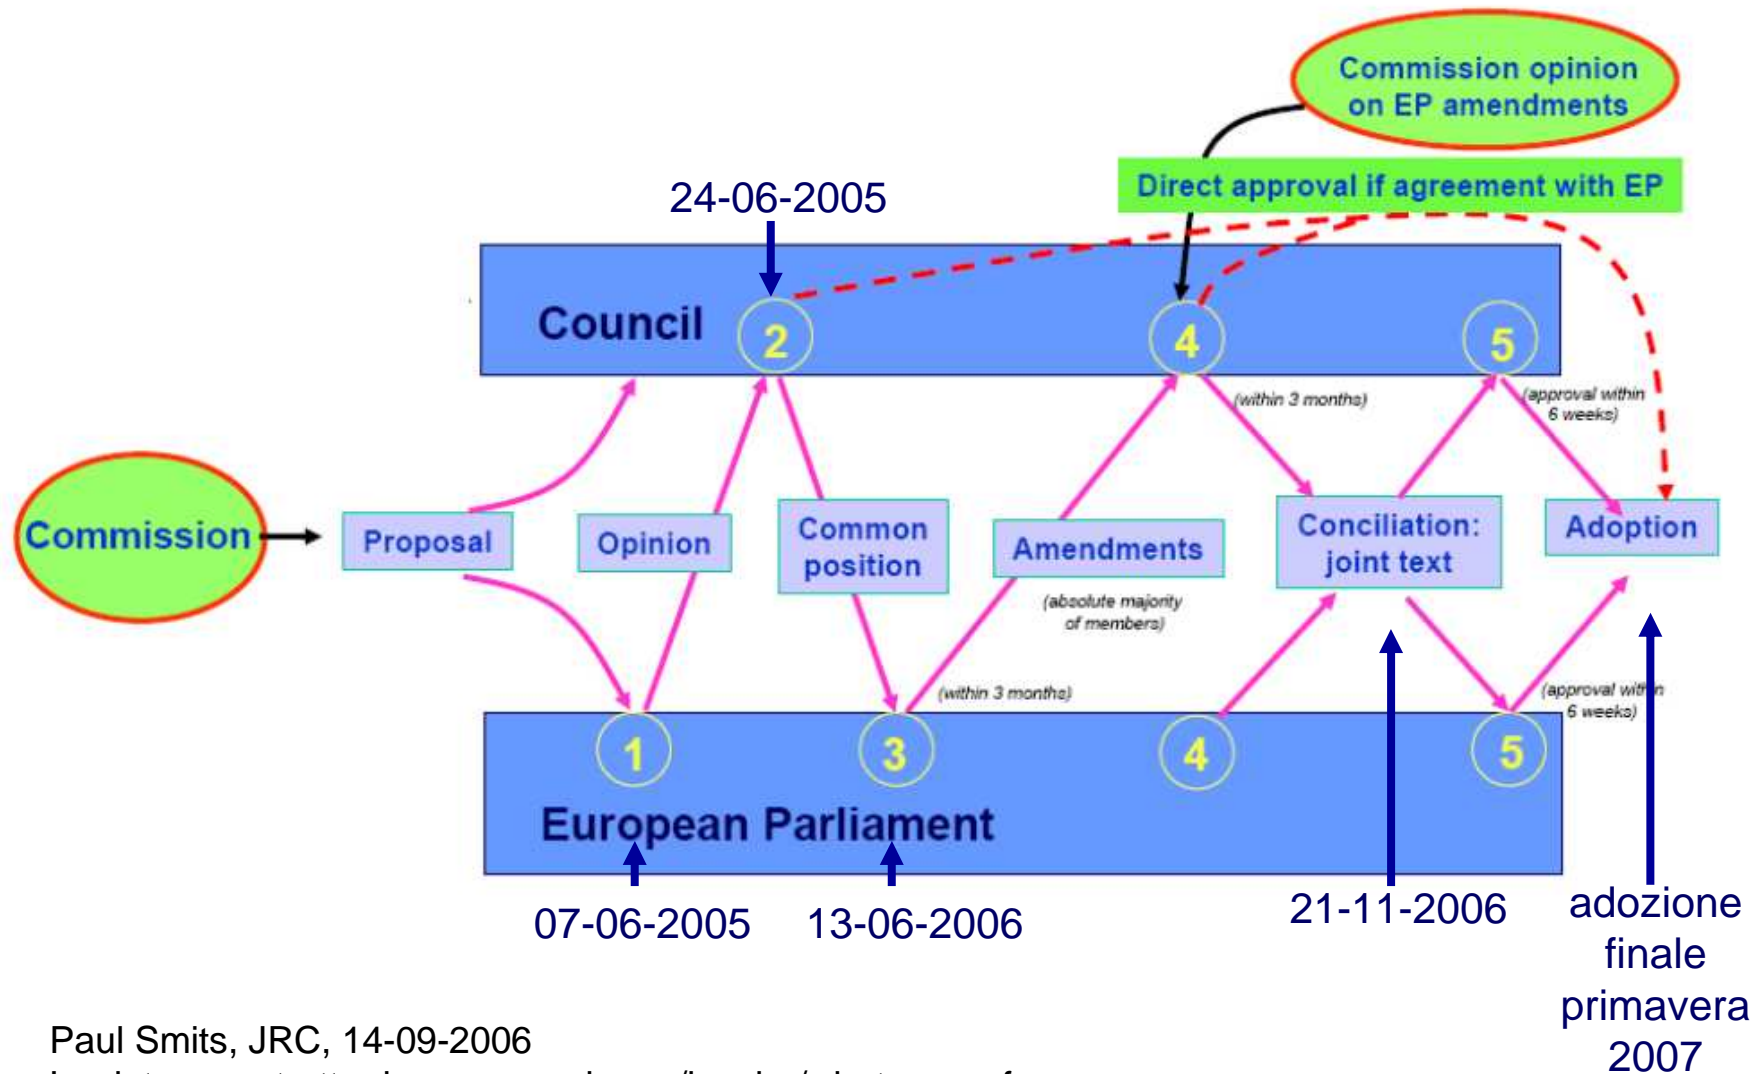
Commission opinion on EP amendments

Direct approval if agreement with EP

24-06-2005

Council

2

4

5

(within 3 months)

(approval within 6 weeks)

Commission

Proposal

Opinion

Common position

Amendments

Conciliation: joint text

Adoption

(absolute majority of members)

(within 3 months)

(approval within 6 weeks)

1

3

4

5

European Parliament

07-06-2005

13-06-2006

21-11-2006

adozione finale primavera 2007

Paul Smits, JRC, 14-09-2006

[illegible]